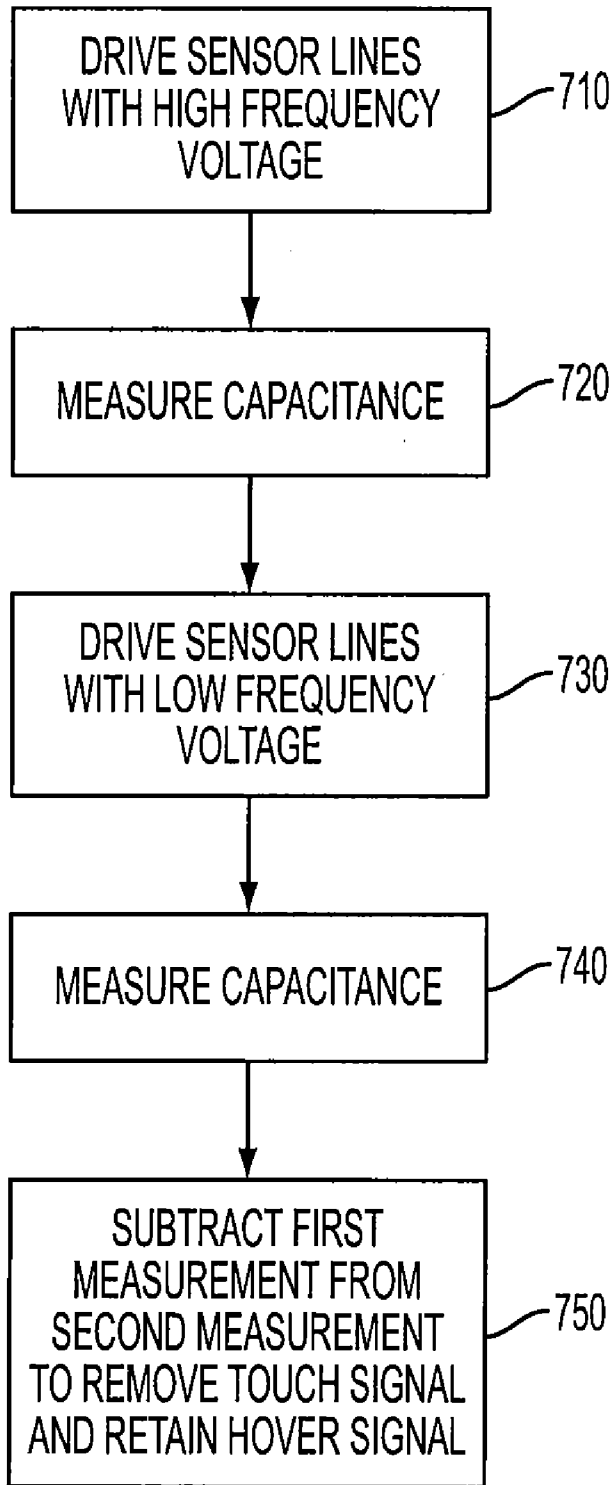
DRIVE SENSOR LINES WITH HIGH FREQUENCY VOLTAGE

710

MEASURE CAPACITANCE

720

DRIVE SENSOR LINES WITH LOW FREQUENCY VOLTAGE

730

MEASURE CAPACITANCE

740

SUBTRACT FIRST MEASUREMENT FROM SECOND MEASUREMENT TO REMOVE TOUCH SIGNAL AND RETAIN HOVER SIGNAL

750